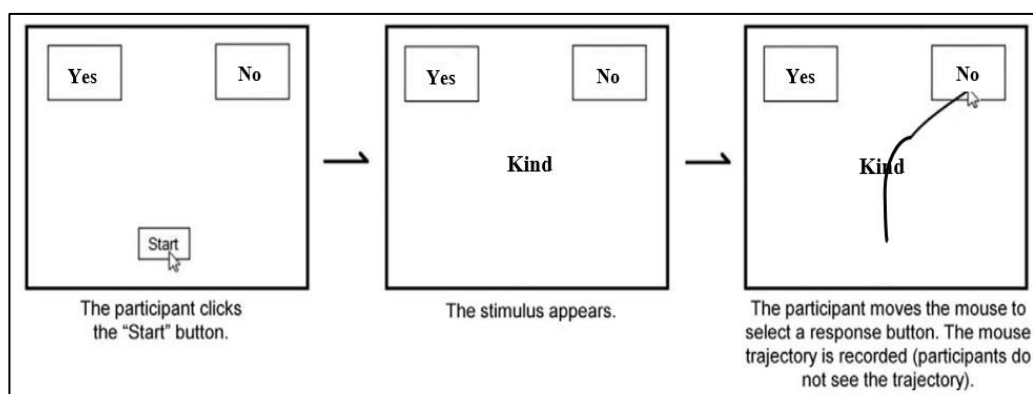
Yes

No

Start

The participant clicks the "Start" button.

Yes

No

Kind

The stimulus appears.

Yes

No

Kind

The participant moves the mouse to select a response button. The mouse trajectory is recorded (participants do not see the trajectory).